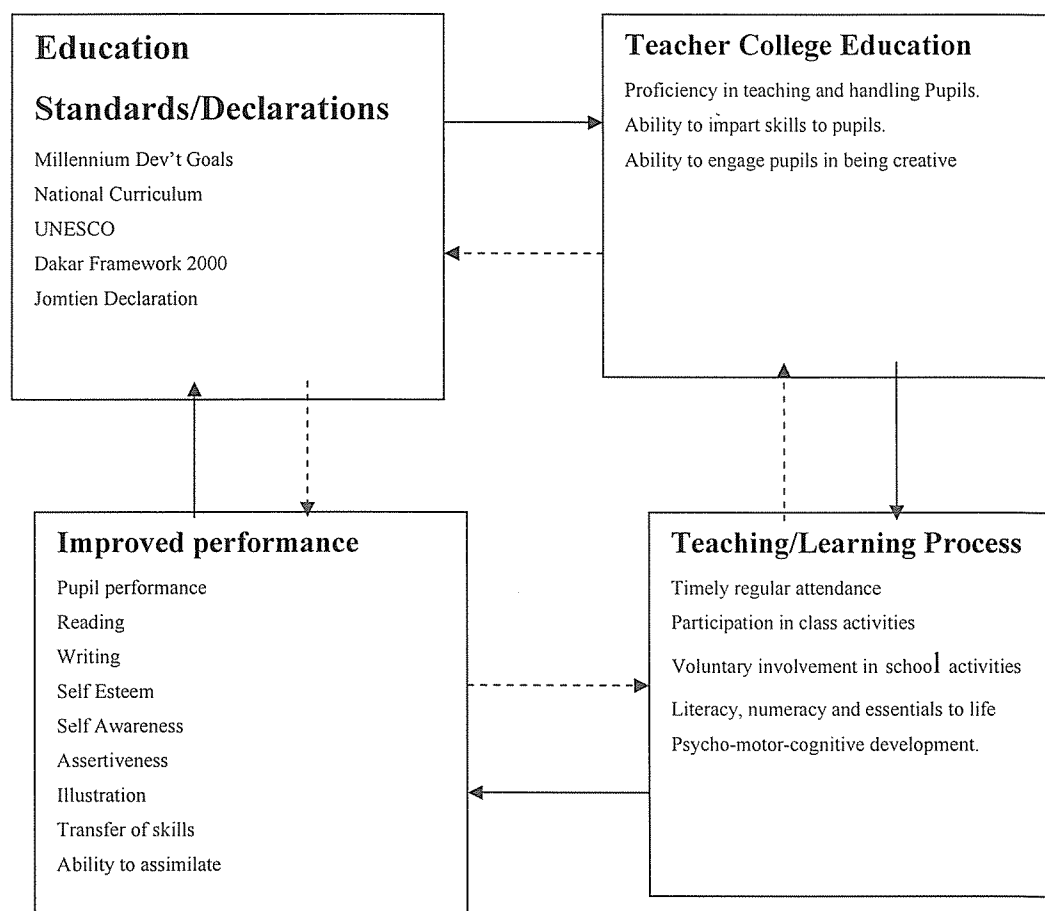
Education Standards/Declarations

Millennium Dev't Goals
National Curriculum
UNESCO
Dakar Framework 2000
Jomtien Declaration

Teacher College Education

Proficiency in teaching and handling Pupils.
Ability to impart skills to pupils.
Ability to engage pupils in being creative

Improved performance

Pupil performance
Reading
Writing
Self Esteem
Self Awareness
Assertiveness
Illustration
Transfer of skills
Ability to assimilate

Teaching/Learning Process

Timely regular attendance
Participation in class activities
Voluntary involvement in school activities
Literacy, numeracy and essentials to life
Psycho-motor-cognitive development.